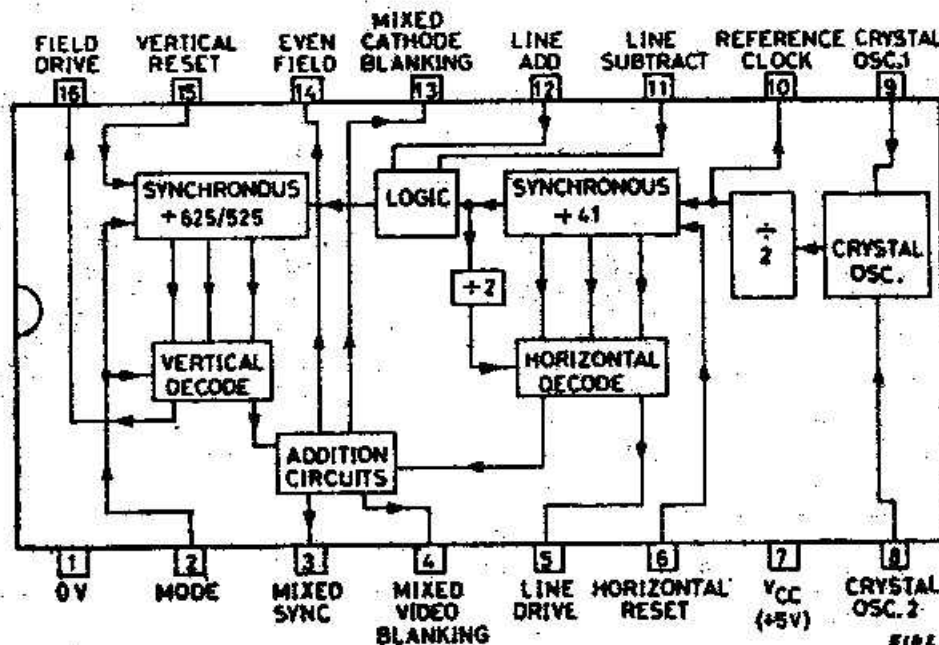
FIELD DRIVE
16

VERTICAL RESET
15

EVEN FIELD
14

MIXED CATHODE BLANKING
13

LINE ADD
12

LINE SUBTRACT
11

REFERENCE CLOCK
10

CRYSTAL OSC.1
9

SYNCHRONOUS $\div$ 625/525

LOGIC

SYNCHRONOUS $\div$ 41

$\div$ 2

CRYSTAL OSC.

$\div$ 2

VERTICAL DECODE

HORIZONTAL DECODE

ADDITION CIRCUITS

1
0 V

2
MODE

3
MIXED SYNC

4
MIXED VIDEO BLANKING

5
LINE DRIVE

6
HORIZONTAL RESET

7
$V_{CC}$ (+5V)

8
CRYSTAL OSC. 2

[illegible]